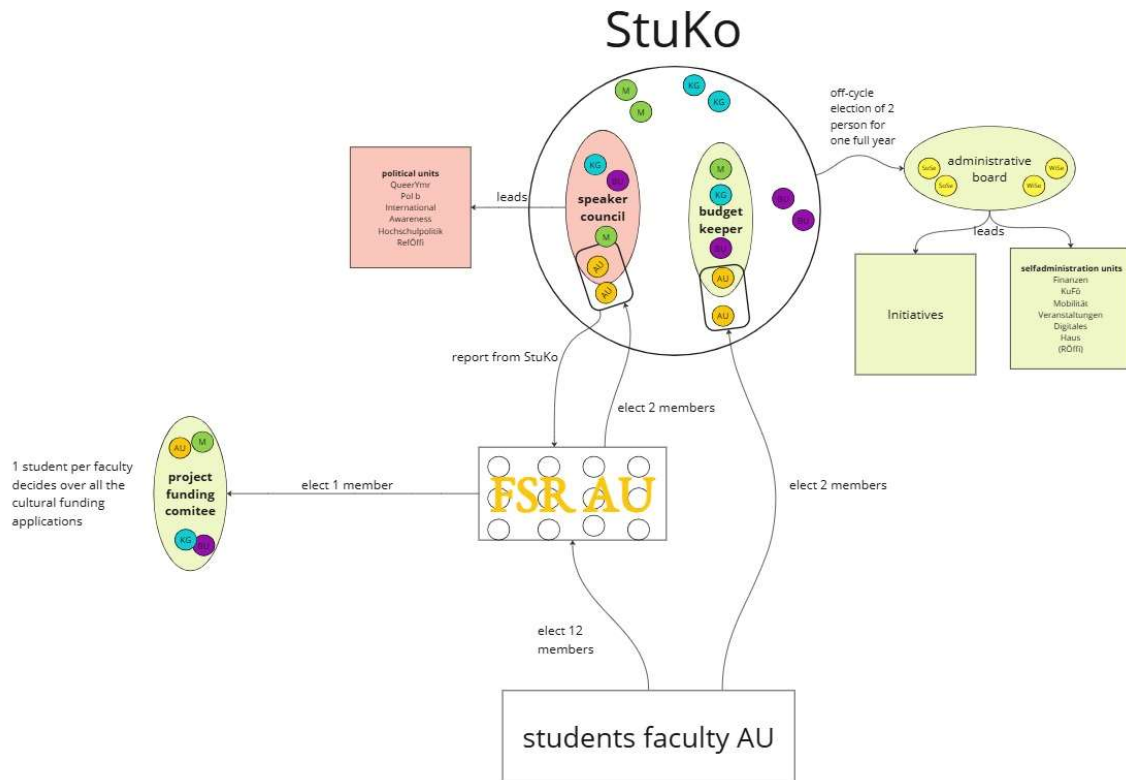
StuKo

M
M
KG
KG

off-cycle election of 2 person for one full year

administrative board

SoSe
SoSe
WiSe
WiSe

political units
QueerYmr
Pol b
International
Awareness
Hochschulpolitik
RefÖffi

leads

KG
BU
speaker council
M
AU
AU

M
KG
budget keeper
BU
AU
AU

BU
BU

leads

Initiatives

selfadministration units
Finanzen
KuFö
Mobilität
Veranstaltungen
Digitales
Haus
(RÖffi)

report from StuKo

elect 2 members

AU
M
project funding comitee
KG
BU

1 student per faculty decides over all the cultural funding applications

elect 1 member

FSR AU

elect 2 members

elect 12 members

students faculty AU